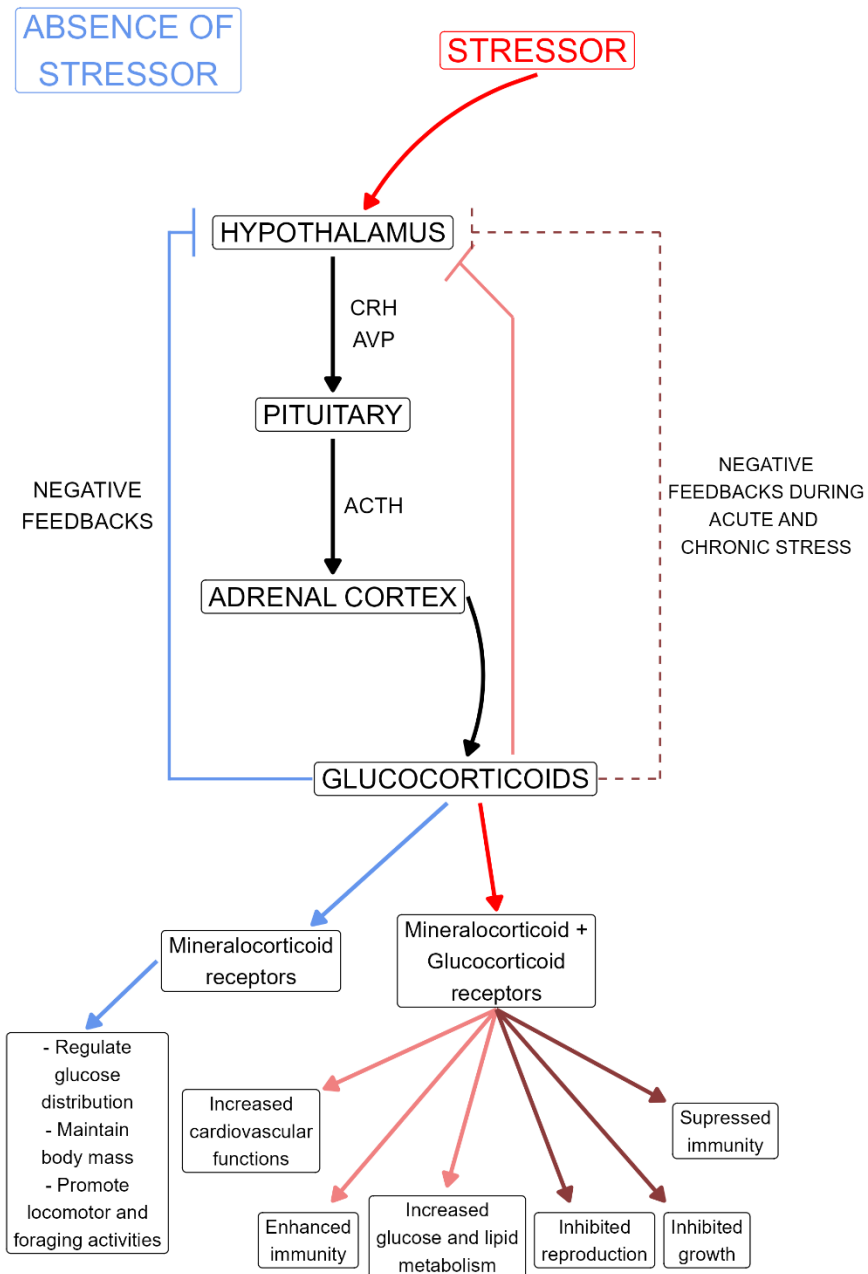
ABSENCE OF STRESSOR

STRESSOR

HYPOTHALAMUS

CRH
AVP

PITUITARY

ACTH

ADRENAL CORTEX

NEGATIVE FEEDBACKS

NEGATIVE FEEDBACKS DURING ACUTE AND CHRONIC STRESS

GLUCOCORTICOIDS

Mineralocorticoid receptors

Mineralocorticoid + Glucocorticoid receptors

- Regulate glucose distribution
- Maintain body mass
- Promote locomotor and foraging activities

Increased cardiovascular functions

Supressed immunity

Enhanced immunity

Increased glucose and lipid metabolism

Inhibited reproduction

Inhibited growth